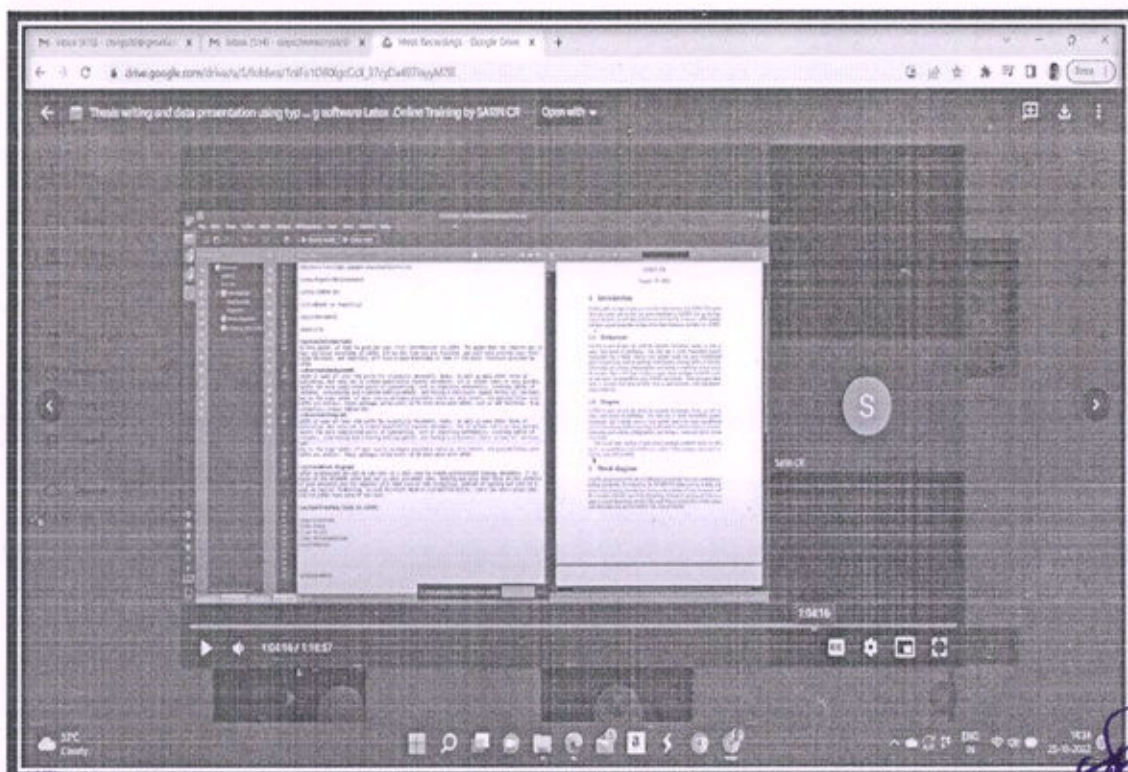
M Inbox (412) - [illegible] | M Inbox (14) - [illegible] | Meet Recordings - Google Drive | +

drive.google.com/drive/u/1/folders/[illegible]

Thesis writing and data presentation using typ...g software Latex :Online Training by SAIIN CR | Open with

1 Introduction

1.1 Subsection

1.2 Diagram

2 Third diagram

S

SERCE

1:04:16

1:04:16 / 1:10:57

31°C Cloudy

ENG IN

25-10-2022